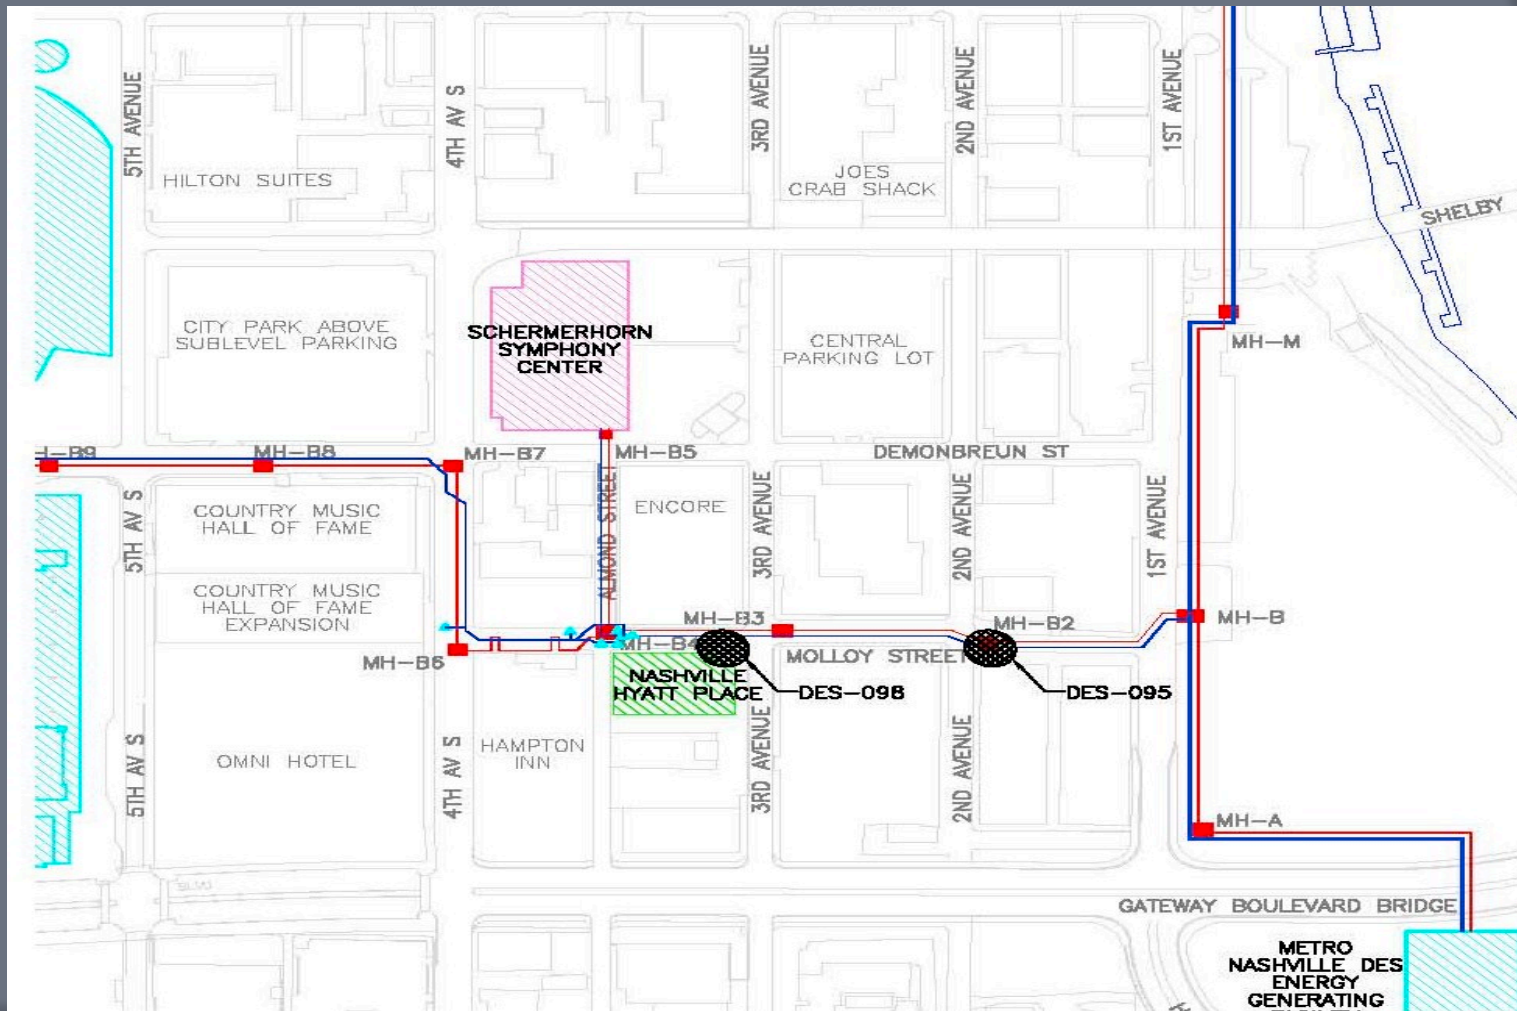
5TH AVENUE
HILTON SUITES
4TH AV S
3RD AVENUE
JOES CRAB SHACK
2ND AVENUE
1ST AVENUE
SHELBY
CITY PARK ABOVE SUBLEVEL PARKING
SCHERMERHORN SYMPHONY CENTER
CENTRAL PARKING LOT
MH–M
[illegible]–B9
MH–B8
MH–B7
MH–B5
DEMONBREUN ST
5TH AV S
COUNTRY MUSIC HALL OF FAME
ALMOND STREET
ENCORE
3RD AVENUE
2ND AVENUE
1ST AVENUE
COUNTRY MUSIC HALL OF FAME EXPANSION
MH–B3
MH–B2
MH–B
MH–B6
MH–B4
MOLLOY STREET
NASHVILLE HYATT PLACE
DES–098
DES–095
5TH AV S
OMNI HOTEL
4TH AV S
HAMPTON INN
3RD AVENUE
2ND AVENUE
MH–A
GATEWAY BOULEVARD BRIDGE
METRO NASHVILLE DES ENERGY GENERATING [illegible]